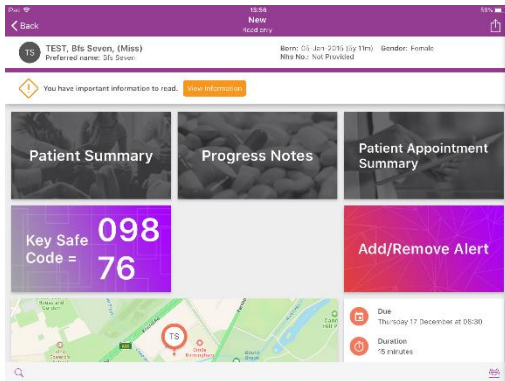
iPad 15:56 58%

Back

New
Read only

TS

TEST, Bfs Seven, (Miss)
Preferred name: Bfs Seven

Born: 05 Jan 2016 (3y 11m) Gender: Female
Nhs No.: Not Provided

You have important information to read. View Information

Patient Summary

Progress Notes

Patient Appointment Summary

Key Safe Code = 098 76

Add/Remove Alert

TS

Due
Thursday 17 December at 08:30

Duration
45 minutes